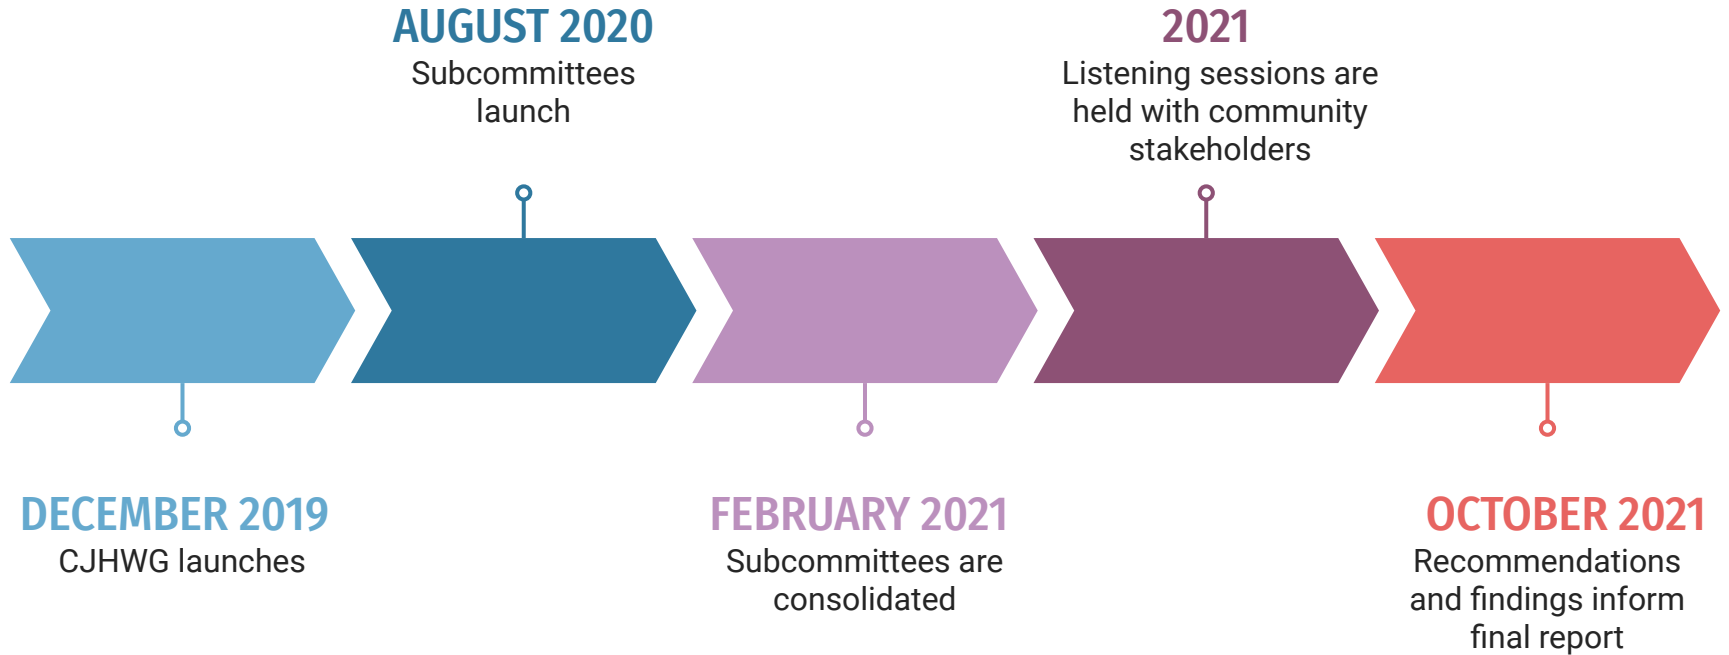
DECEMBER 2019
CJHWG launches

AUGUST 2020
Subcommittees launch

FEBRUARY 2021
Subcommittees are consolidated

2021
Listening sessions are held with community stakeholders

OCTOBER 2021
Recommendations and findings inform final report